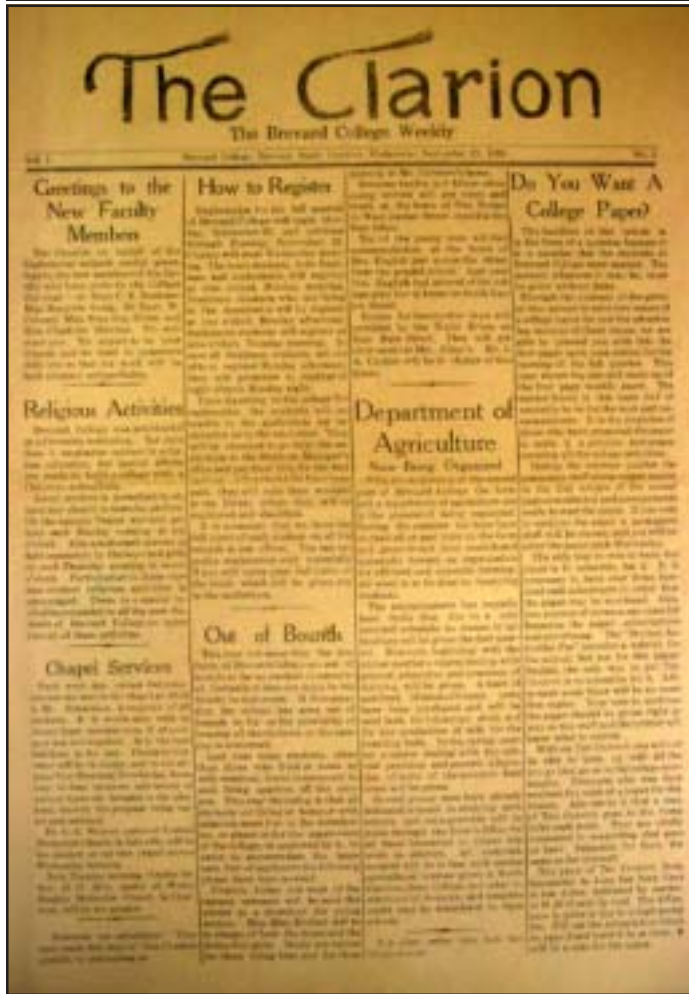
The Clarion
The Brevard College Weekly

Vol. I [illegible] No. 1

Greetings to the New Faculty Members

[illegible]

Religious Activities

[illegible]

Chapel Services

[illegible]

How to Register

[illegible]

Out of Bounds

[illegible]

Department of Agriculture
Now Being Organized

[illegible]

Do You Want A College Paper?

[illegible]